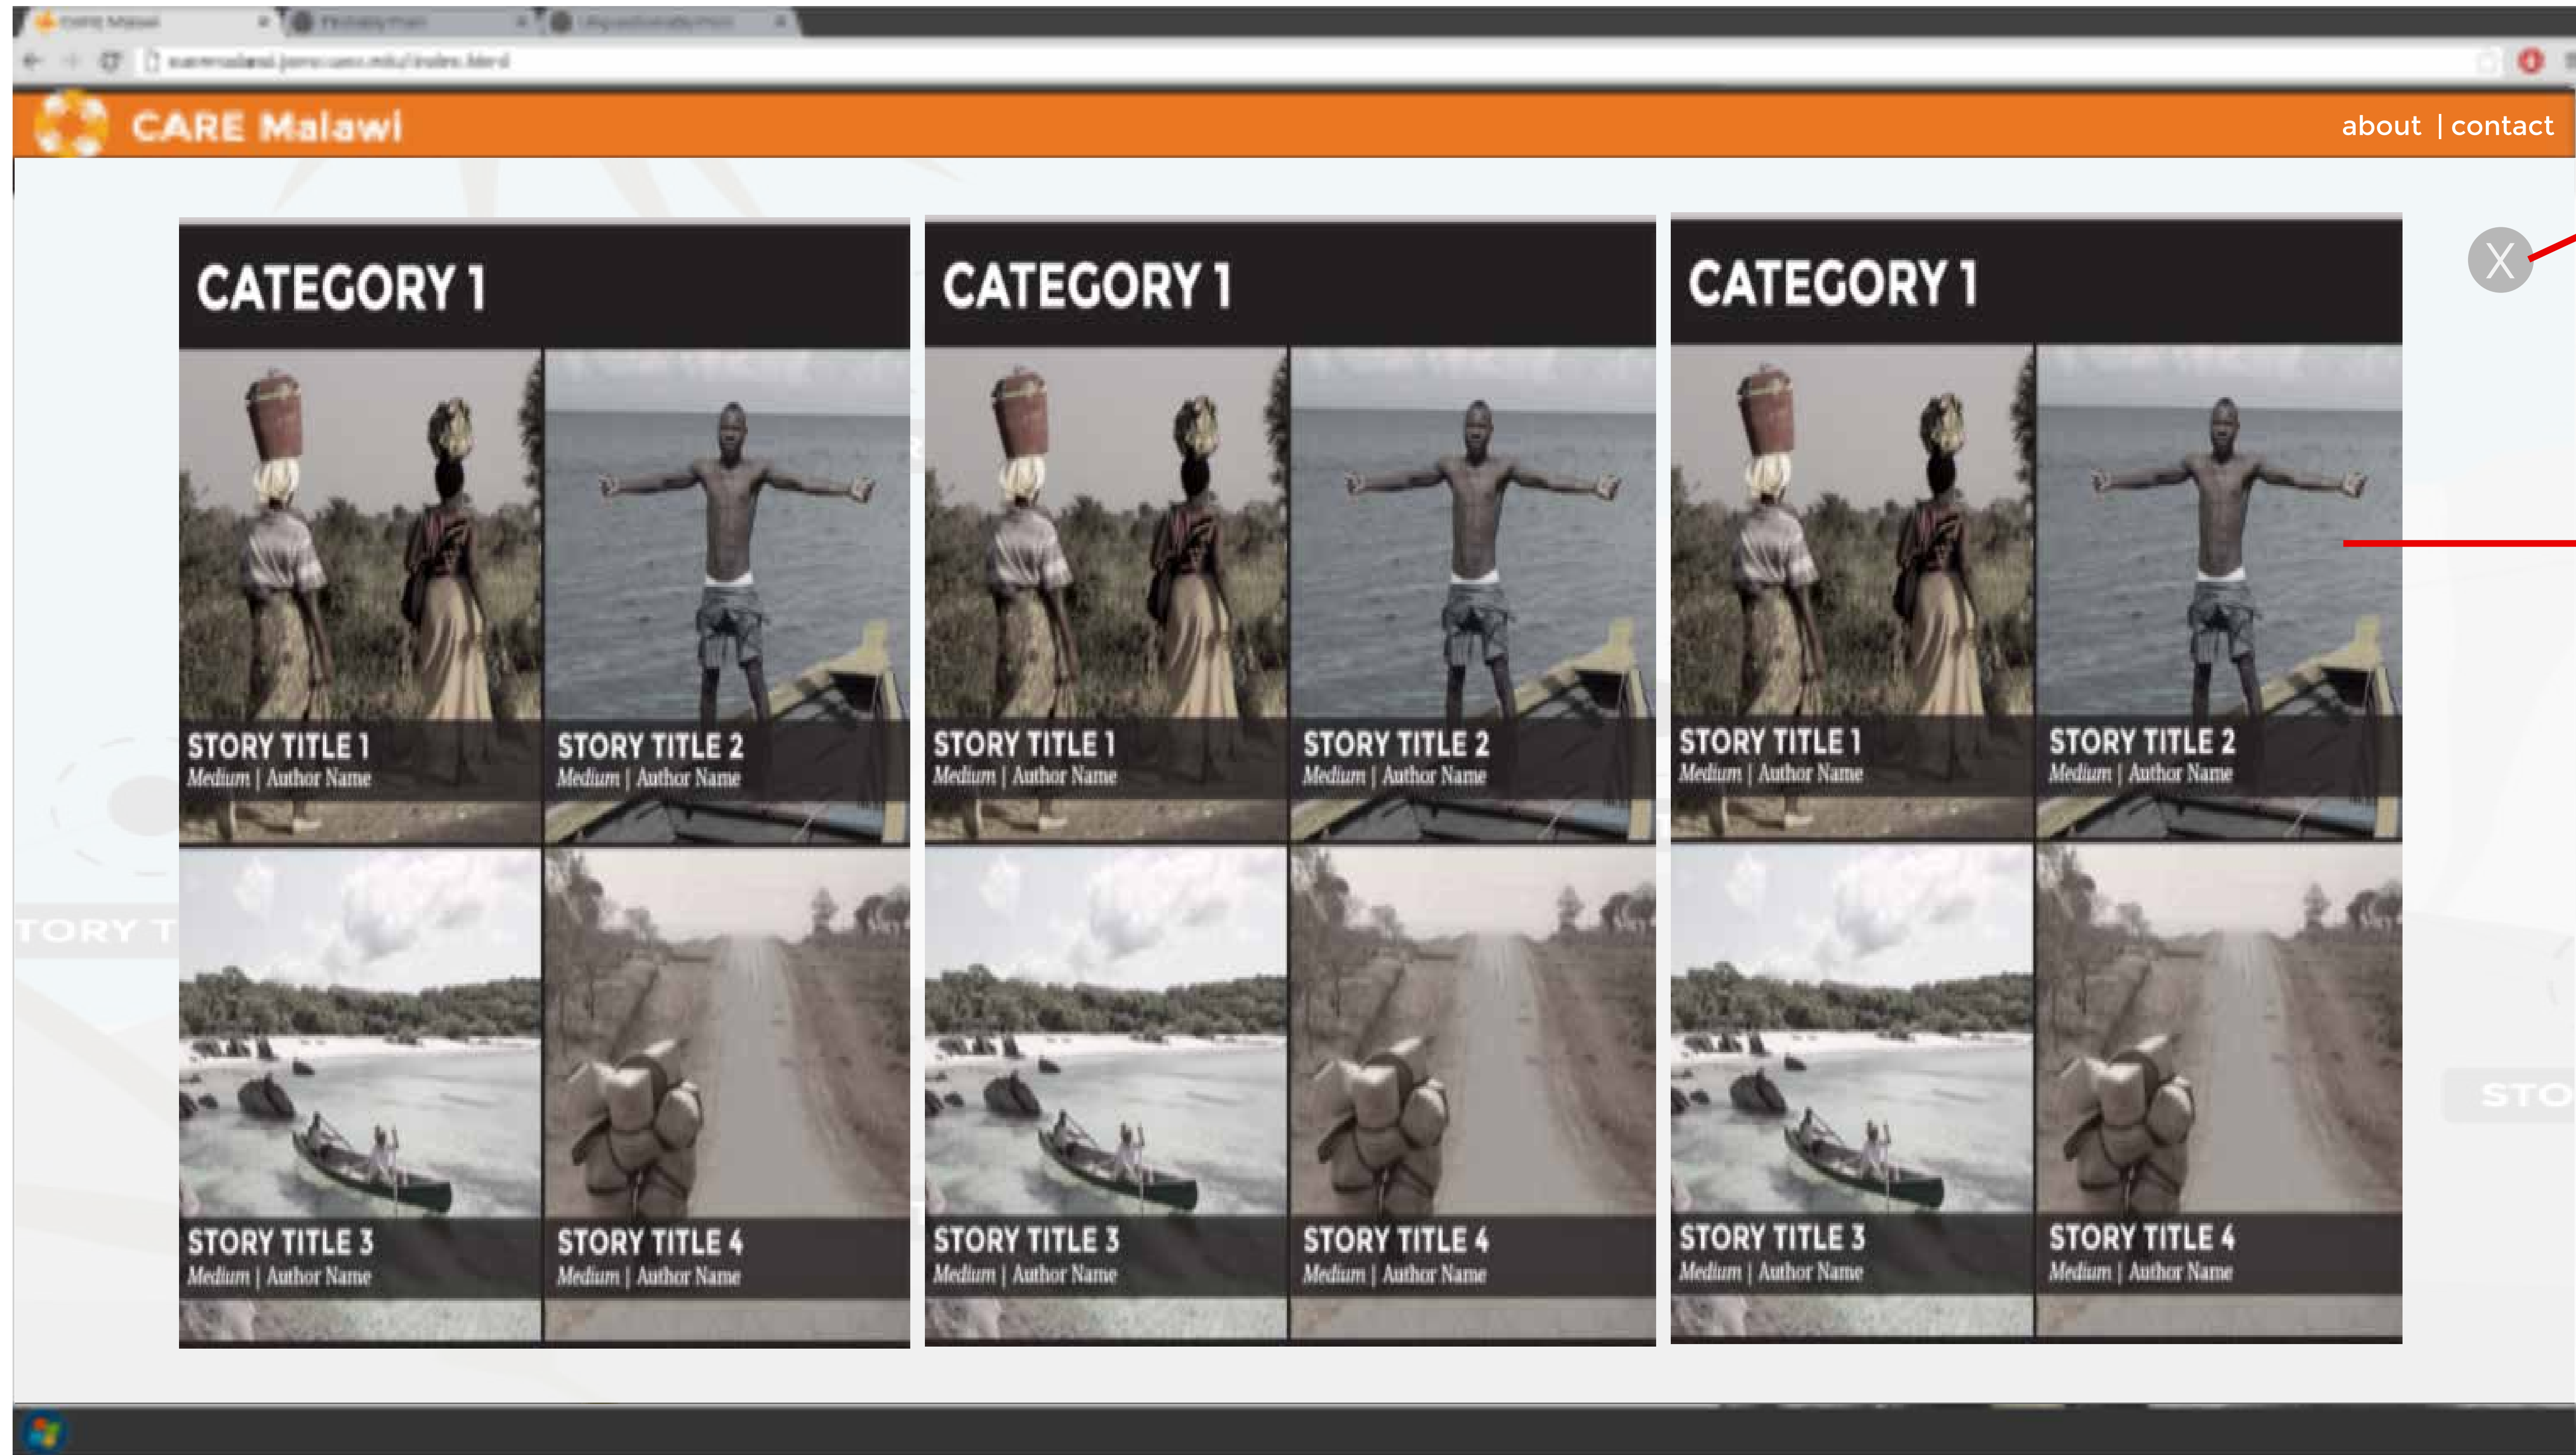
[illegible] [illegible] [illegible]
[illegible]

CARE Malawi
about | contact

X

CATEGORY 1

STORY TITLE 1
Medium | Author Name

STORY TITLE 2
Medium | Author Name

STORY TITLE 3
Medium | Author Name

STORY TITLE 4
Medium | Author Name

CATEGORY 1

STORY TITLE 1
Medium | Author Name

STORY TITLE 2
Medium | Author Name

STORY TITLE 3
Medium | Author Name

STORY TITLE 4
Medium | Author Name

CATEGORY 1

STORY TITLE 1
Medium | Author Name

STORY TITLE 2
Medium | Author Name

STORY TITLE 3
Medium | Author Name

STORY TITLE 4
Medium | Author Name

TORY T

STO